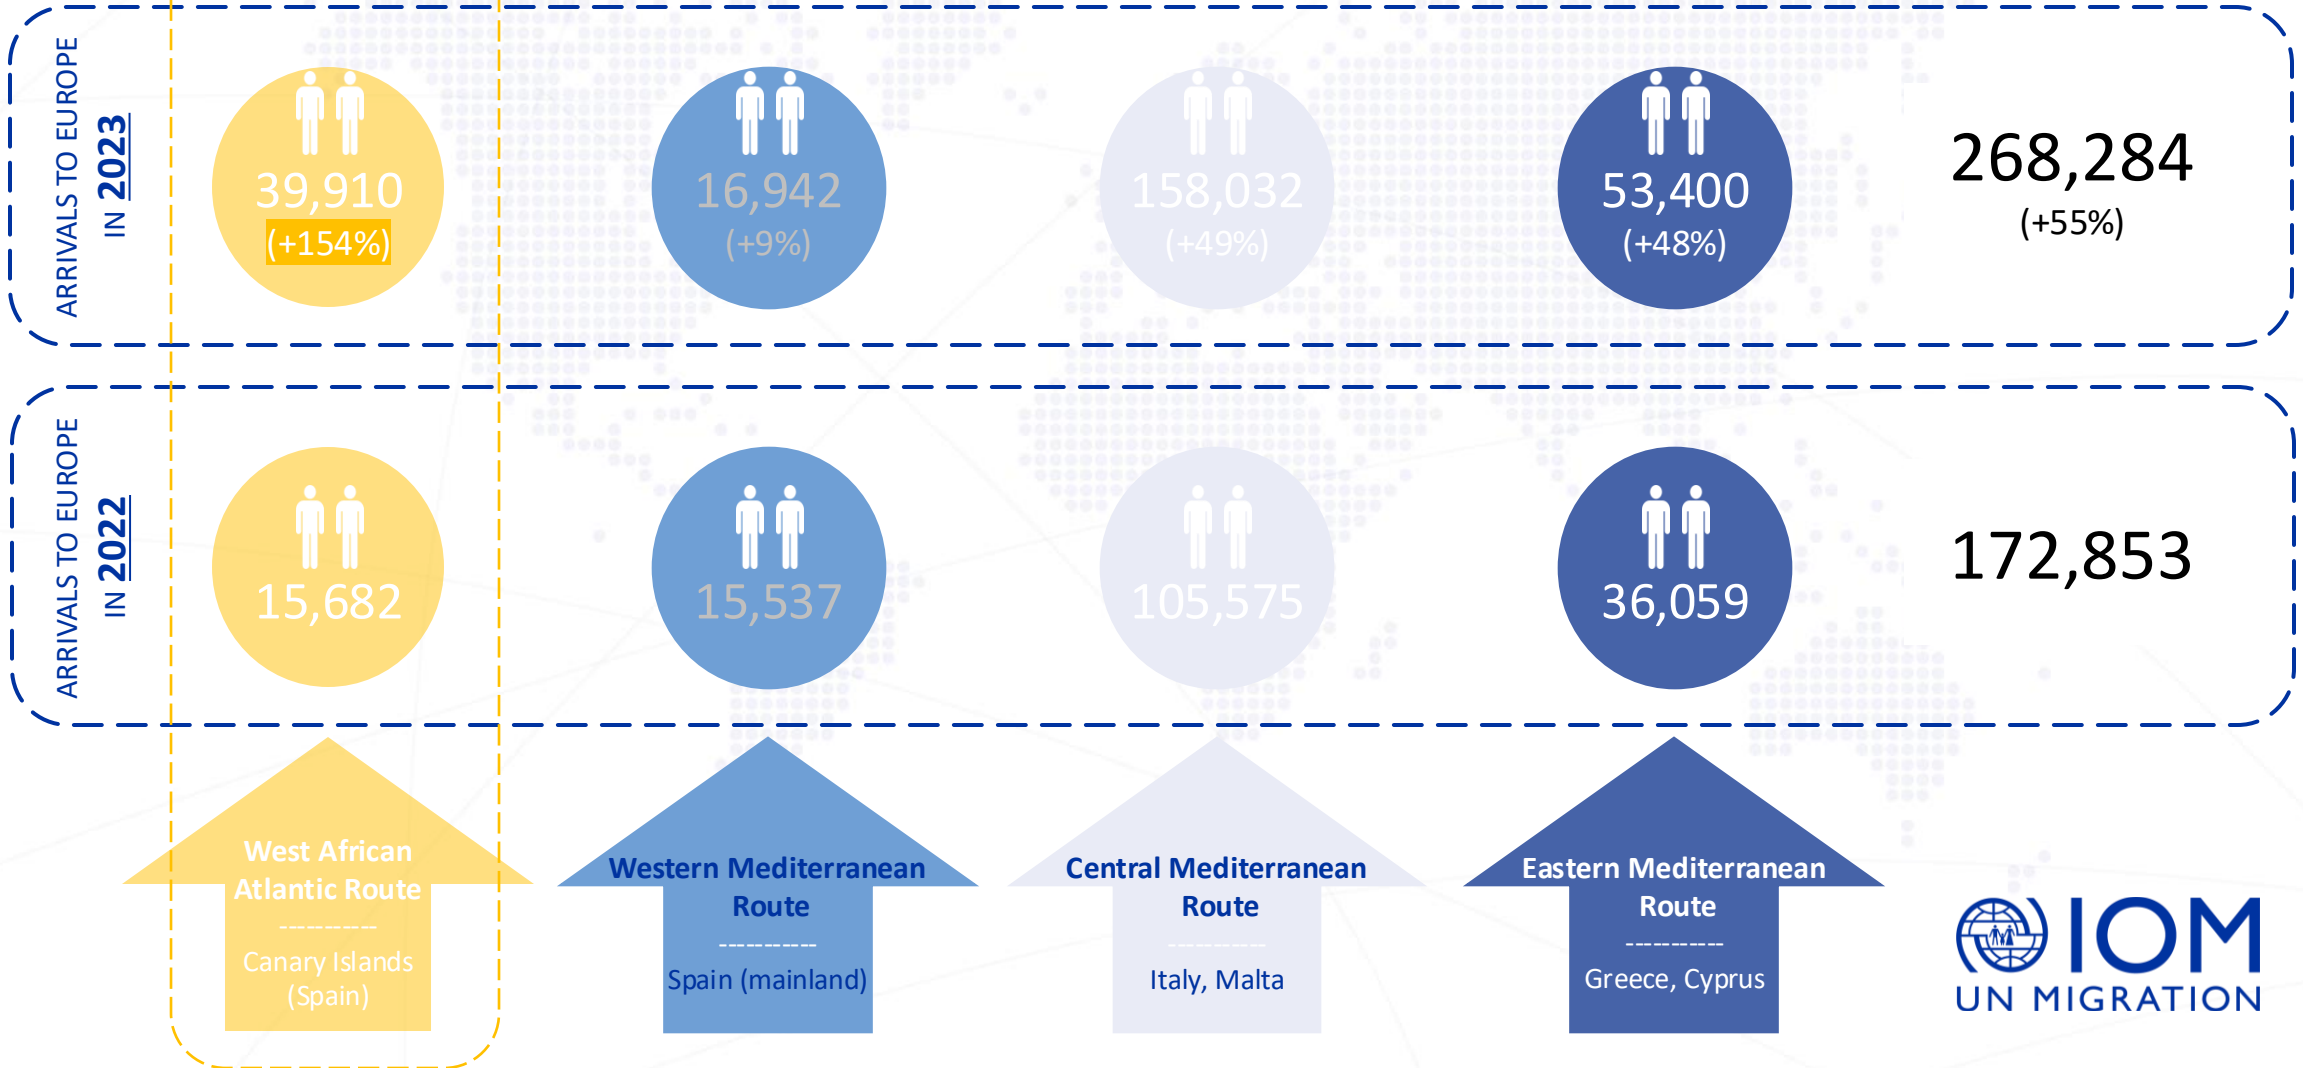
ARRIVALS TO EUROPE IN 2023

39,910
(+154%)

16,942
(+9%)

158,032
(+49%)

53,400
(+48%)

268,284
(+55%)

ARRIVALS TO EUROPE IN 2022

15,682

15,537

105,575

36,059

172,853

West African Atlantic Route
----------
Canary Islands (Spain)

Western Mediterranean Route
----------
Spain (mainland)

Central Mediterranean Route
----------
Italy, Malta

Eastern Mediterranean Route
----------
Greece, Cyprus

IOM
UN MIGRATION